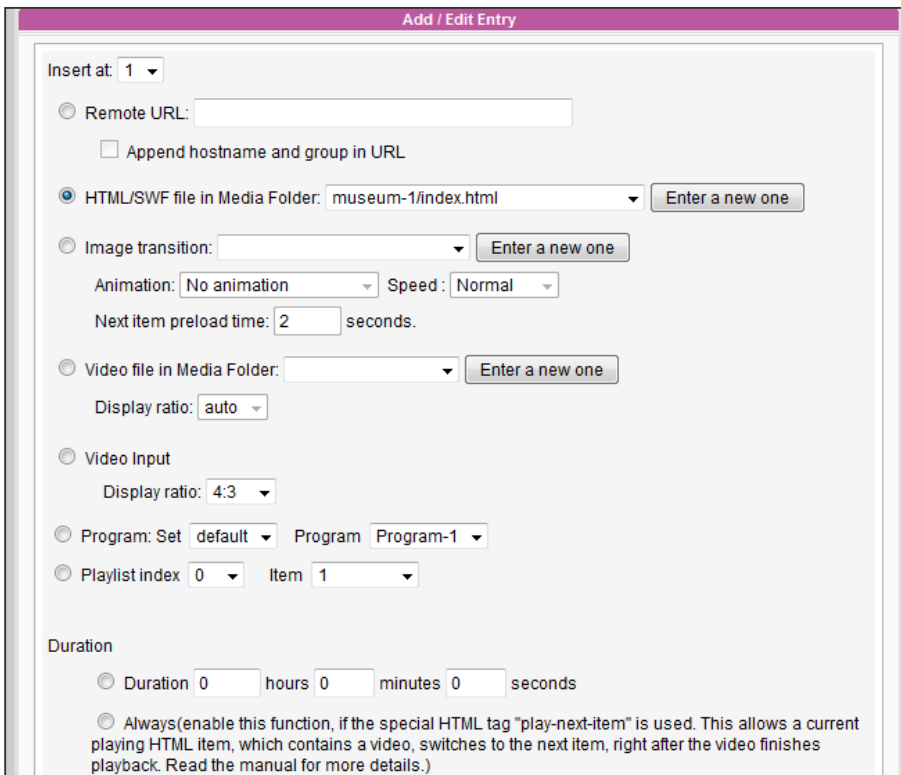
Add / Edit Entry

Insert at: 1

Remote URL:

Append hostname and group in URL

HTML/SWF file in Media Folder: museum-1/index.html Enter a new one

Image transition: Enter a new one

Animation: No animation Speed : Normal

Next item preload time: 2 seconds.

Video file in Media Folder: Enter a new one

Display ratio: auto

Video Input

Display ratio: 4:3

Program: Set default Program Program-1

Playlist index 0 Item 1

Duration

Duration 0 hours 0 minutes 0 seconds

Always(enable this function, if the special HTML tag "play-next-item" is used. This allows a current playing HTML item, which contains a video, switches to the next item, right after the video finishes playback. Read the manual for more details.)